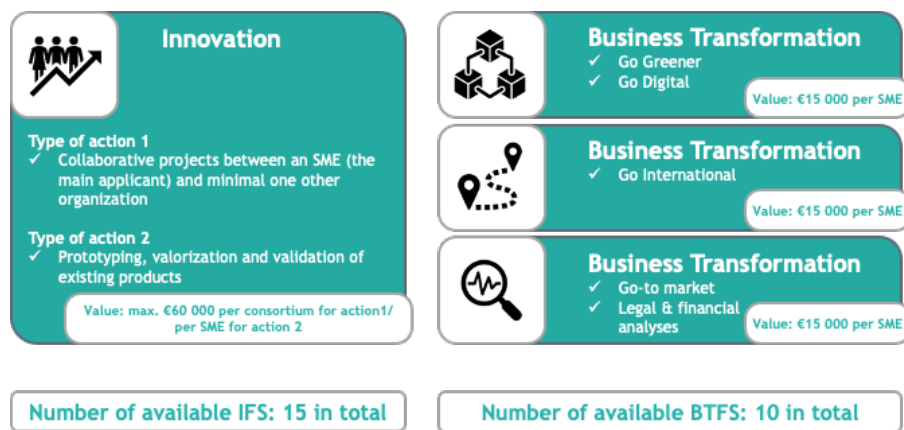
Innovation

Type of action 1
✓ Collaborative projects between an SME (the main applicant) and minimal one other organization

Type of action 2
✓ Prototyping, valorization and validation of existing products

Value: max. €60 000 per consortium for action1/ per SME for action 2

Business Transformation
✓ Go Greener
✓ Go Digital

Value: €15 000 per SME

Business Transformation
✓ Go International

Value: €15 000 per SME

Business Transformation
✓ Go-to market
✓ Legal & financial analyses

Value: €15 000 per SME

Number of available IFS: 15 in total

Number of available BTFS: 10 in total